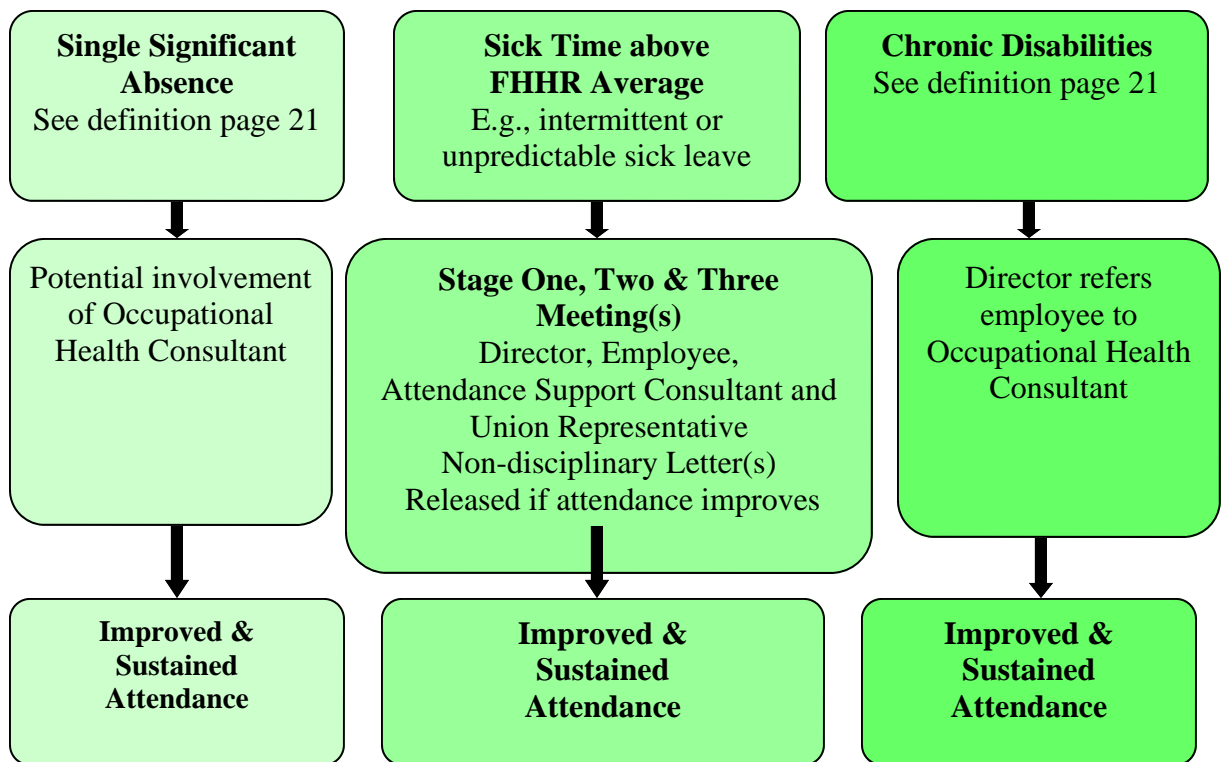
**Single Significant Absence**
See definition page 21

Potential involvement of Occupational Health Consultant

**Improved & Sustained Attendance**

**Sick Time above FHHR Average**
E.g., intermittent or unpredictable sick leave

**Stage One, Two & Three Meeting(s)**
Director, Employee, Attendance Support Consultant and Union Representative
Non-disciplinary Letter(s)
Released if attendance improves

**Improved & Sustained Attendance**

**Chronic Disabilities**
See definition page 21

Director refers employee to Occupational Health Consultant

**Improved & Sustained Attendance**